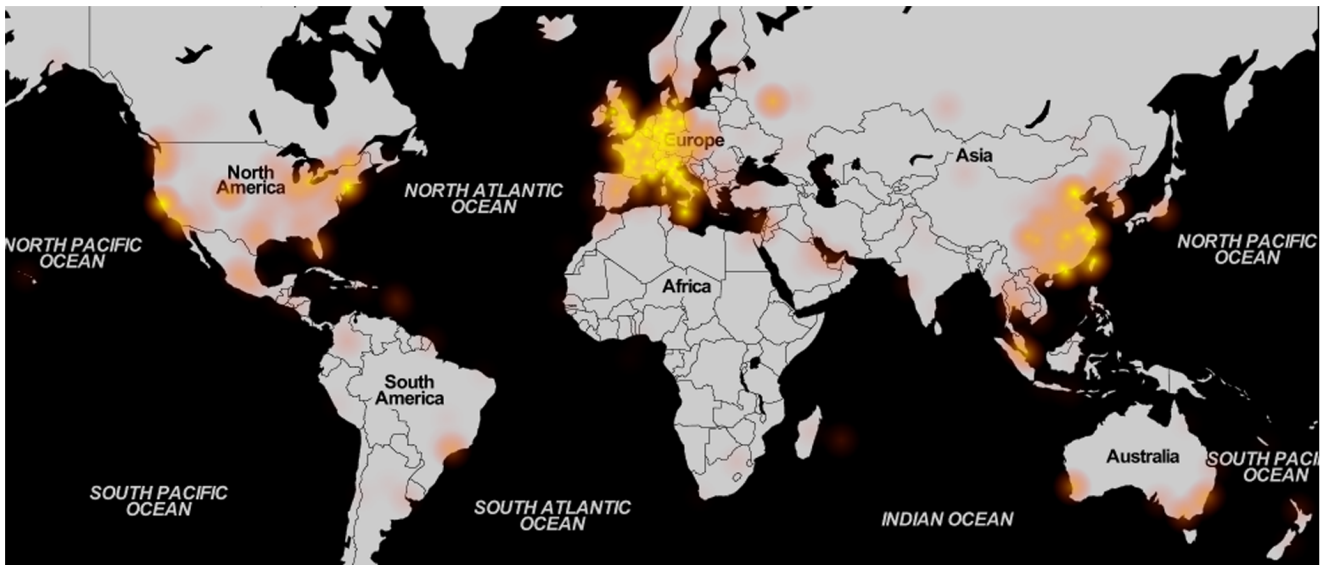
NORTH PACIFIC OCEAN

North America

NORTH ATLANTIC OCEAN

Europe

Asia

NORTH PACIFIC OCEAN

Africa

South America

SOUTH PACIFIC OCEAN

SOUTH ATLANTIC OCEAN

INDIAN OCEAN

Australia

SOUTH PACIFIC OCEAN